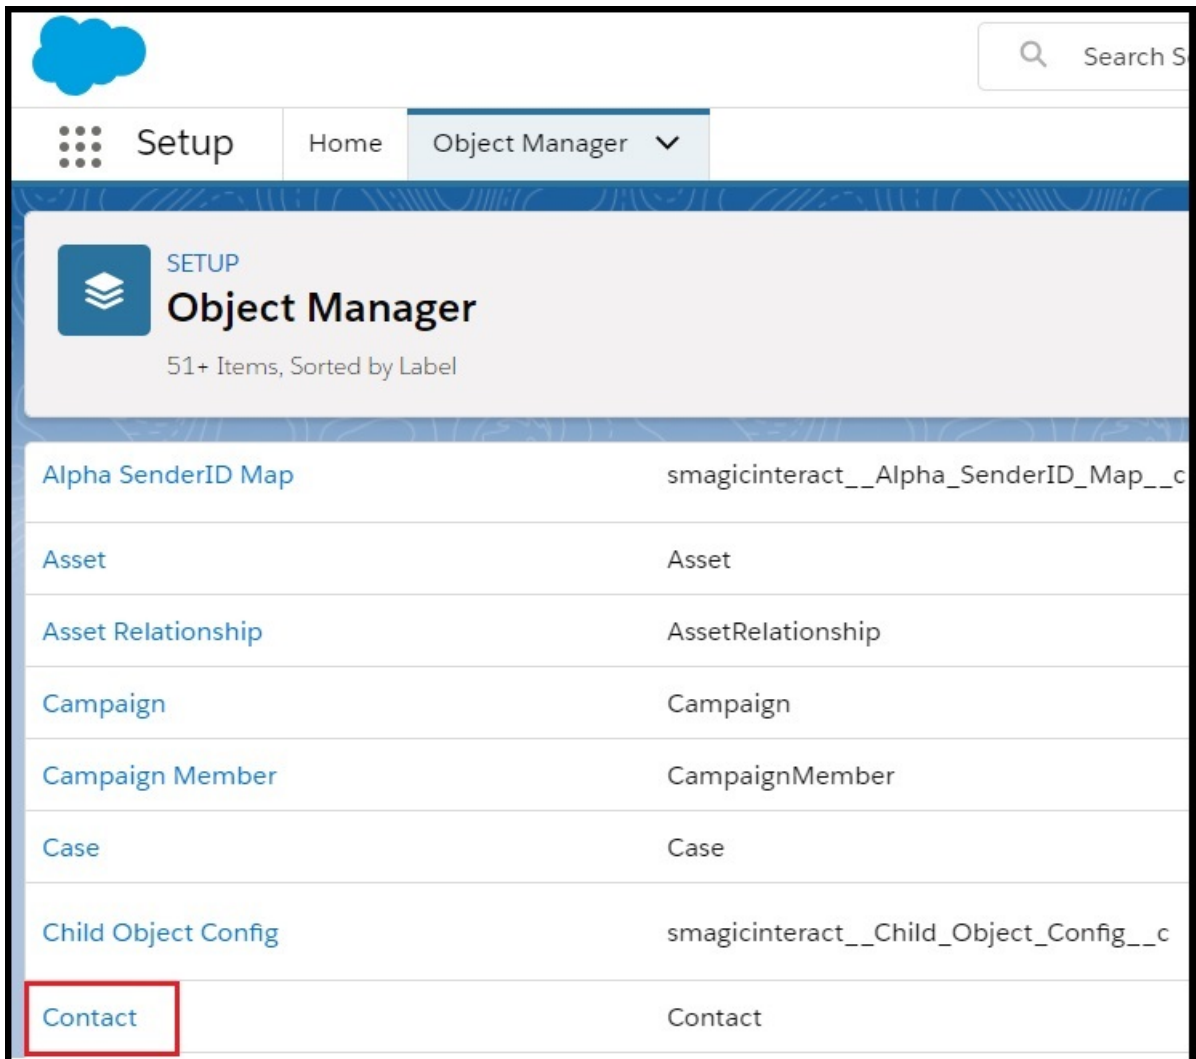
Search S

Setup Home Object Manager

SETUP
Object Manager
51+ Items, Sorted by Label

| | |
|---|---|
| Alpha SenderID Map | smagicinteract__Alpha_SenderID_Map__c |
| Asset | Asset |
| Asset Relationship | AssetRelationship |
| Campaign | Campaign |
| Campaign Member | CampaignMember |
| Case | Case |
| Child Object Config | smagicinteract__Child_Object_Config__c |
| Contact | Contact |